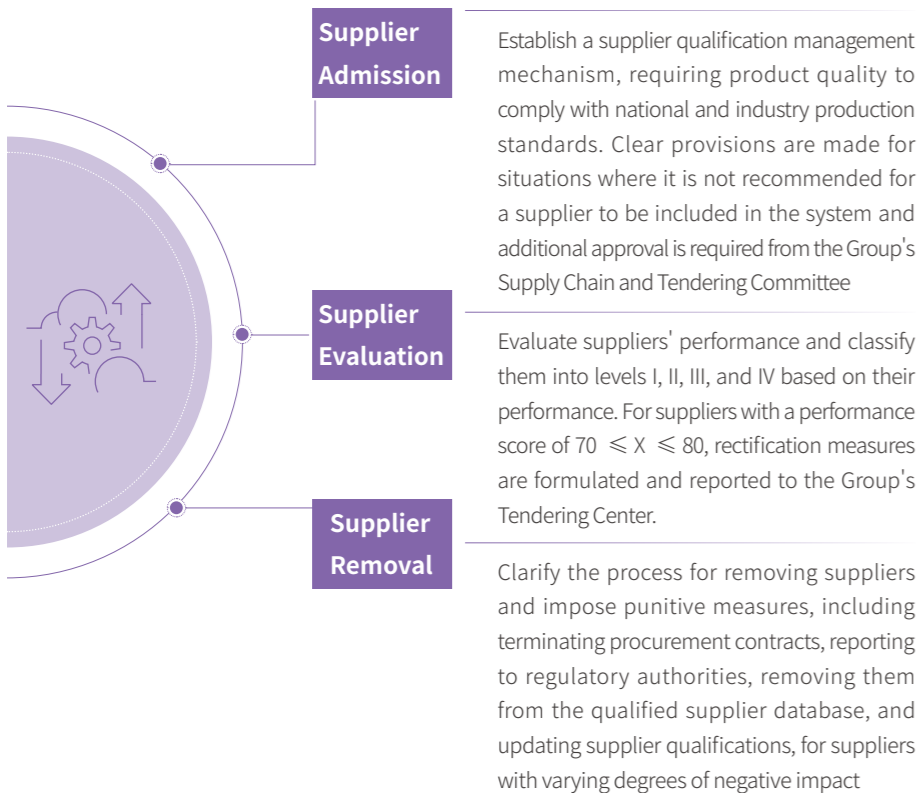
Supplier Admission

Establish a supplier qualification management mechanism, requiring product quality to comply with national and industry production standards. Clear provisions are made for situations where it is not recommended for a supplier to be included in the system and additional approval is required from the Group's Supply Chain and Tendering Committee

Supplier Evaluation

Evaluate suppliers' performance and classify them into levels I, II, III, and IV based on their performance. For suppliers with a performance score of 70 $\leqslant X \leqslant$ 80, rectification measures are formulated and reported to the Group's Tendering Center.

Supplier Removal

Clarify the process for removing suppliers and impose punitive measures, including terminating procurement contracts, reporting to regulatory authorities, removing them from the qualified supplier database, and updating supplier qualifications, for suppliers with varying degrees of negative impact